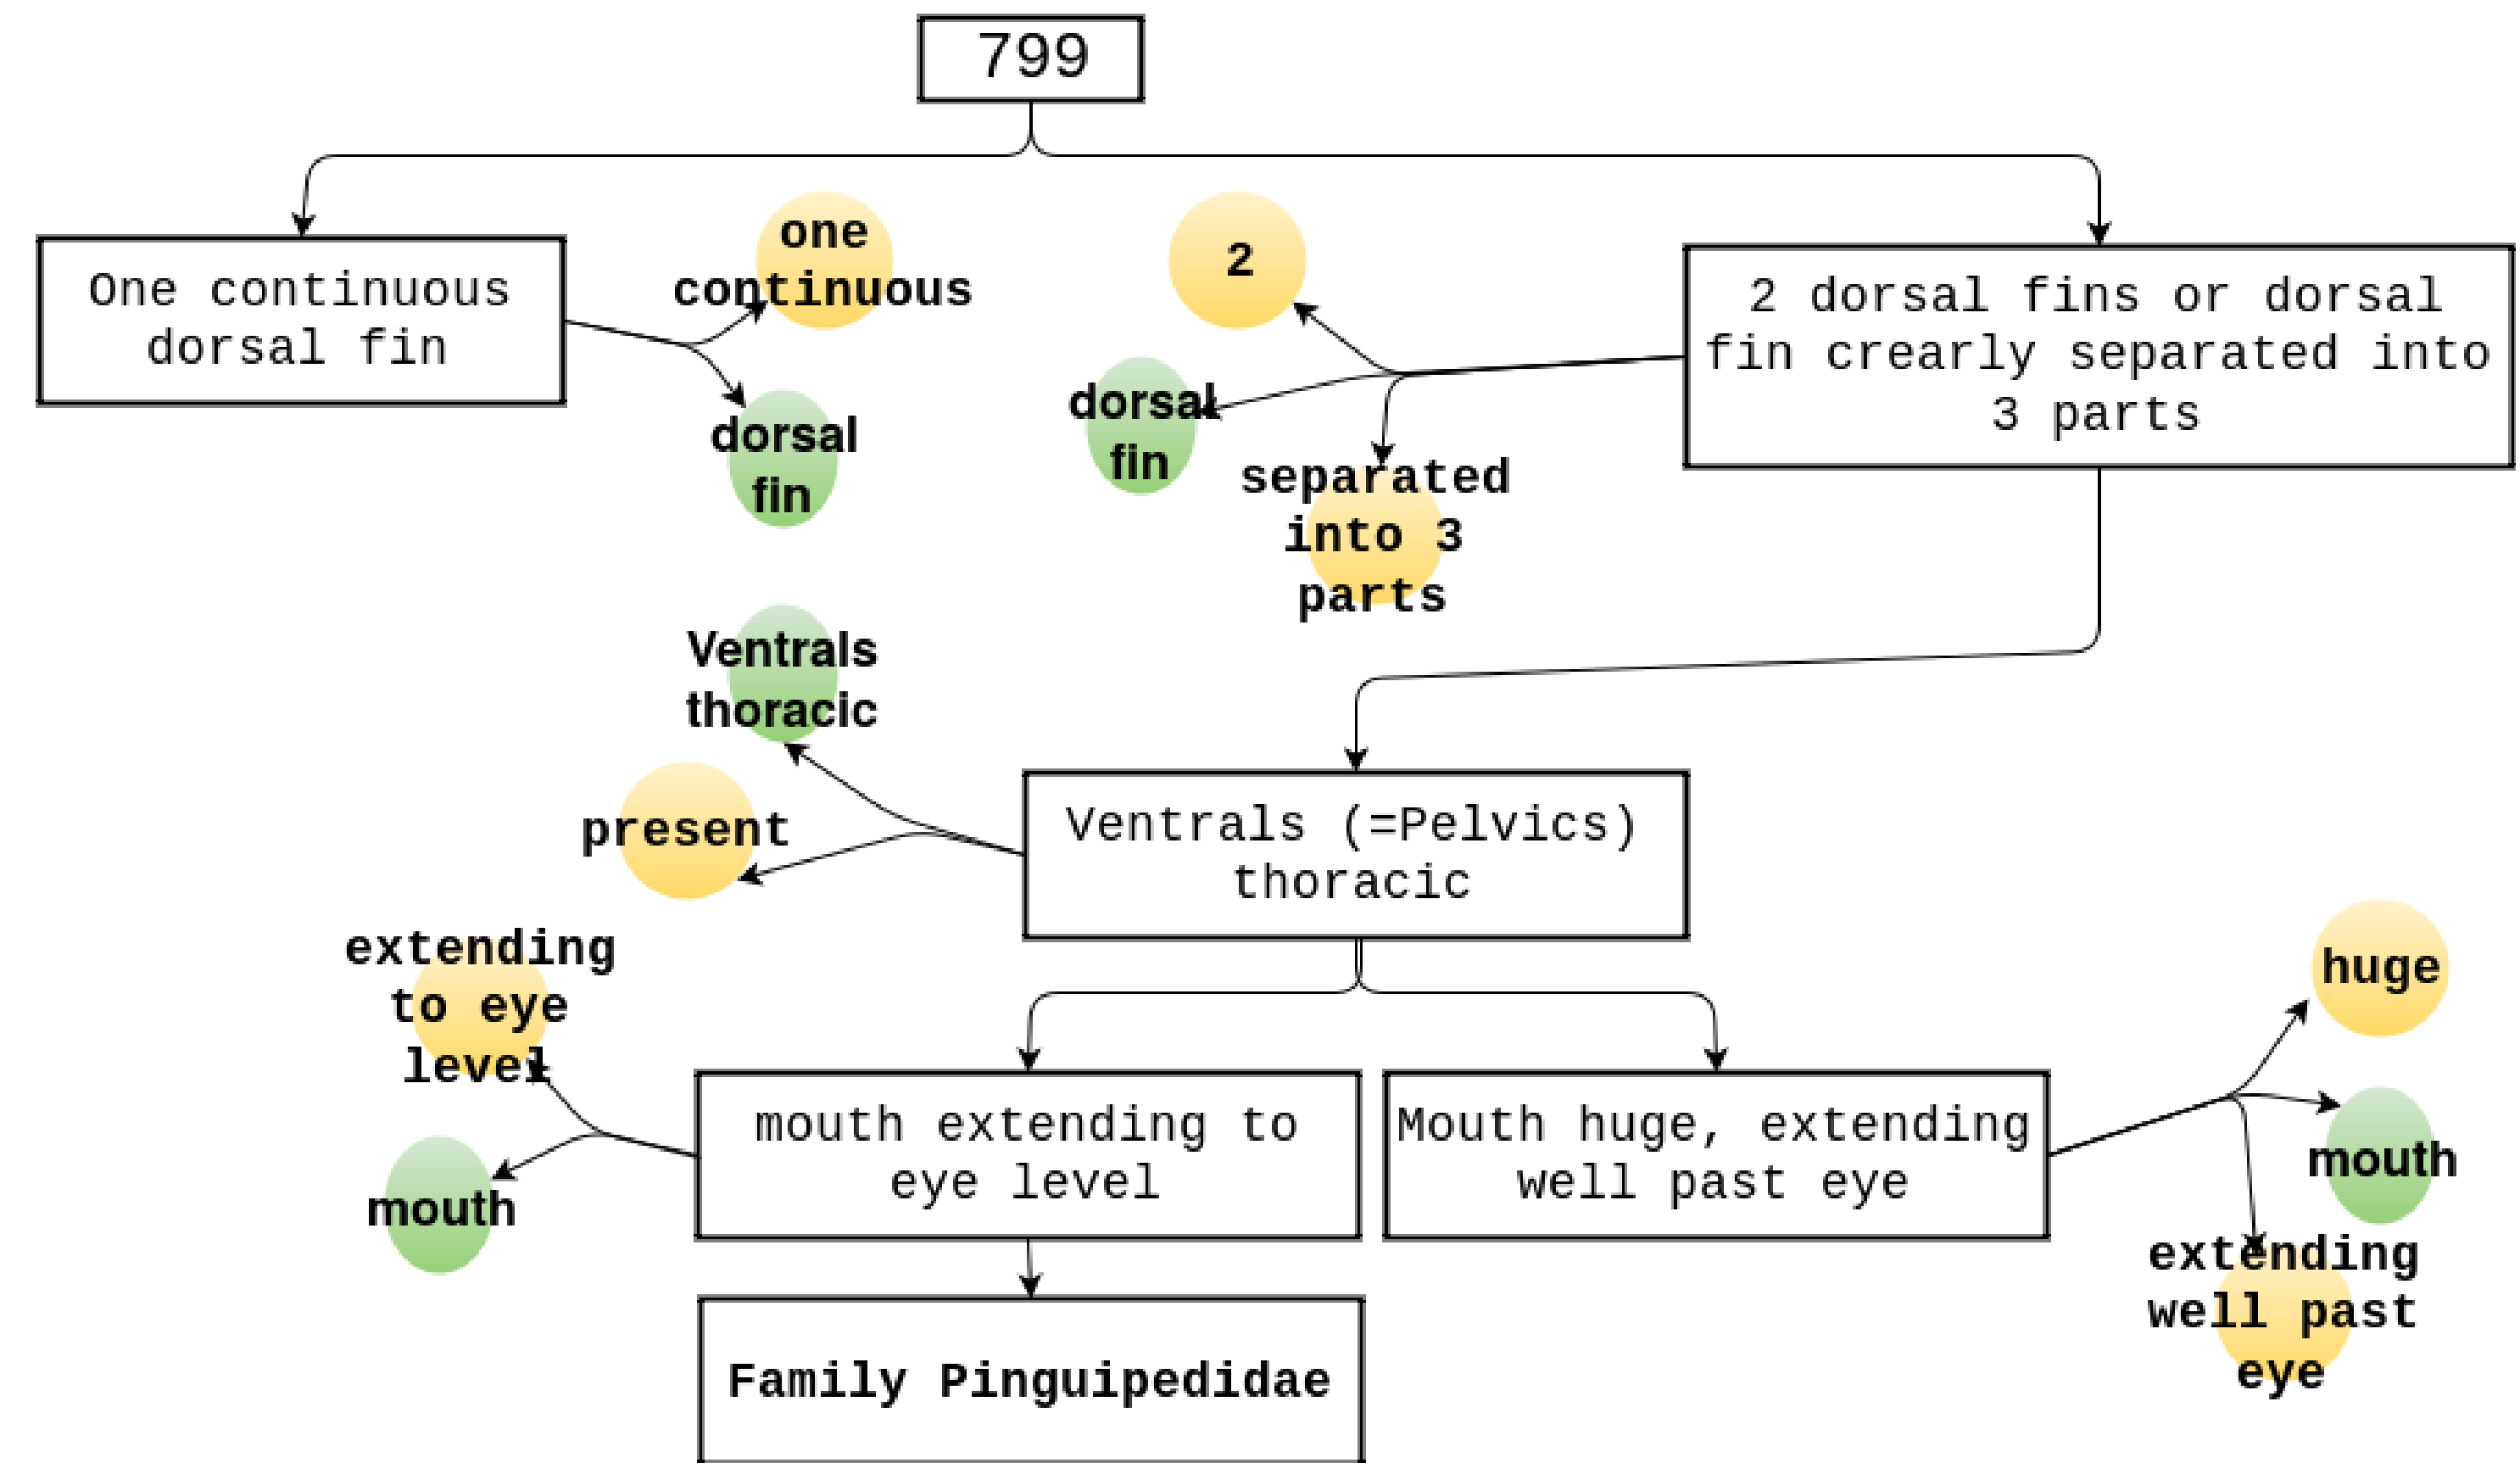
799

One continuous dorsal fin

one continuous

dorsal fin

2

dorsal fin

separated into 3 parts

2 dorsal fins or dorsal fin crearly separated into 3 parts

Ventrals thoracic

present

Ventrals (=Pelvics) thoracic

extending to eye level

mouth

mouth extending to eye level

Mouth huge, extending well past eye

huge

mouth

extending well past eye

Family Pinguipedidae